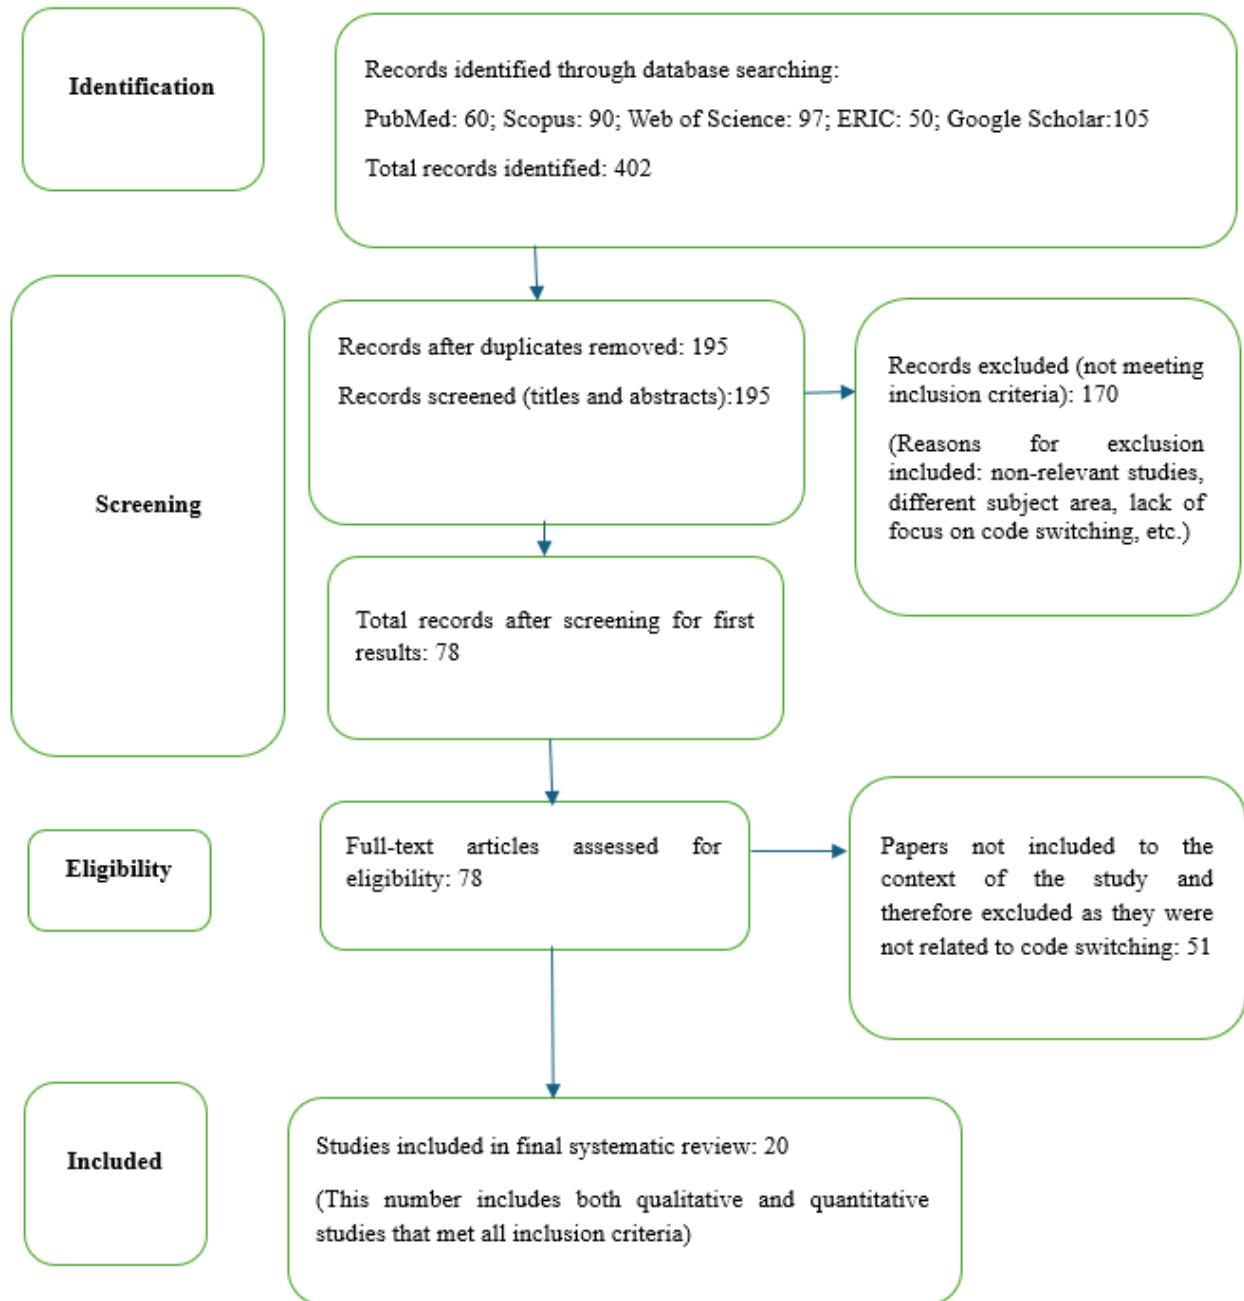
Identification

Records identified through database searching:

PubMed: 60; Scopus: 90; Web of Science: 97; ERIC: 50; Google Scholar:105

Total records identified: 402

Screening

Records after duplicates removed: 195

Records screened (titles and abstracts):195

Records excluded (not meeting inclusion criteria): 170

(Reasons for exclusion included: non-relevant studies, different subject area, lack of focus on code switching, etc.)

Total records after screening for first results: 78

Eligibility

Full-text articles assessed for eligibility: 78

Papers not included to the context of the study and therefore excluded as they were not related to code switching: 51

Included

Studies included in final systematic review: 20

(This number includes both qualitative and quantitative studies that met all inclusion criteria)